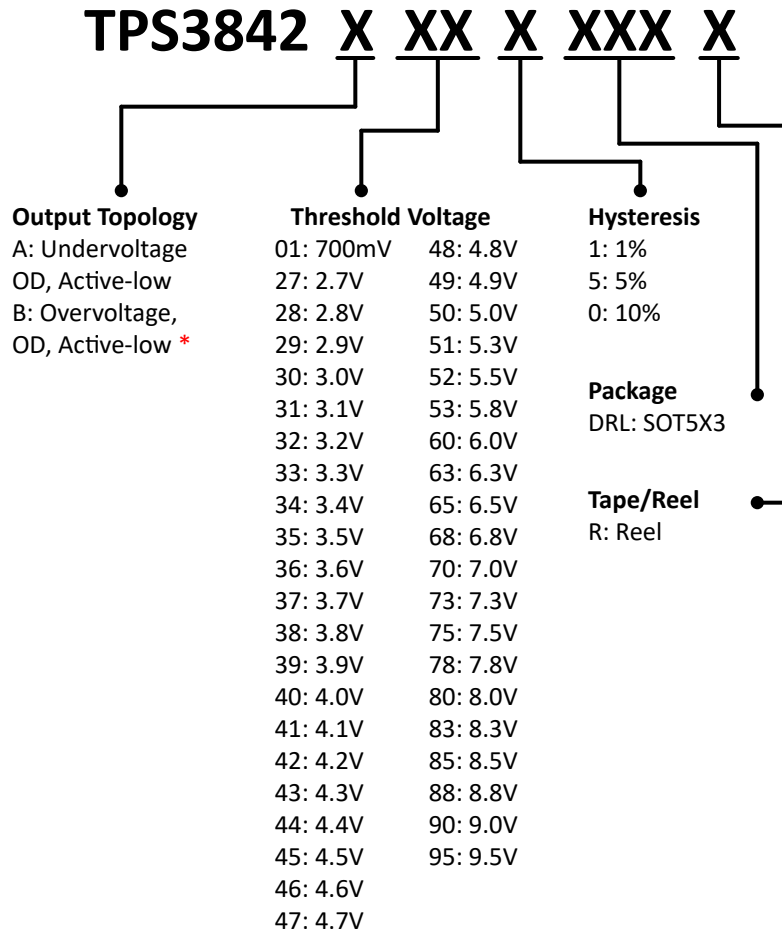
TPS3842 X XX X XXX X

Output Topology
A: Undervoltage OD, Active-low
B: Overvoltage, OD, Active-low *

Threshold Voltage
01: 700mV
27: 2.7V
28: 2.8V
29: 2.9V
30: 3.0V
31: 3.1V
32: 3.2V
33: 3.3V
34: 3.4V
35: 3.5V
36: 3.6V
37: 3.7V
38: 3.8V
39: 3.9V
40: 4.0V
41: 4.1V
42: 4.2V
43: 4.3V
44: 4.4V
45: 4.5V
46: 4.6V
47: 4.7V

48: 4.8V
49: 4.9V
50: 5.0V
51: 5.3V
52: 5.5V
53: 5.8V
60: 6.0V
63: 6.3V
65: 6.5V
68: 6.8V
70: 7.0V
73: 7.3V
75: 7.5V
78: 7.8V
80: 8.0V
83: 8.3V
85: 8.5V
88: 8.8V
90: 9.0V
95: 9.5V

Hysteresis
1: 1%
5: 5%
0: 10%

Package
DRL: SOT5X3

Tape/Reel
R: Reel